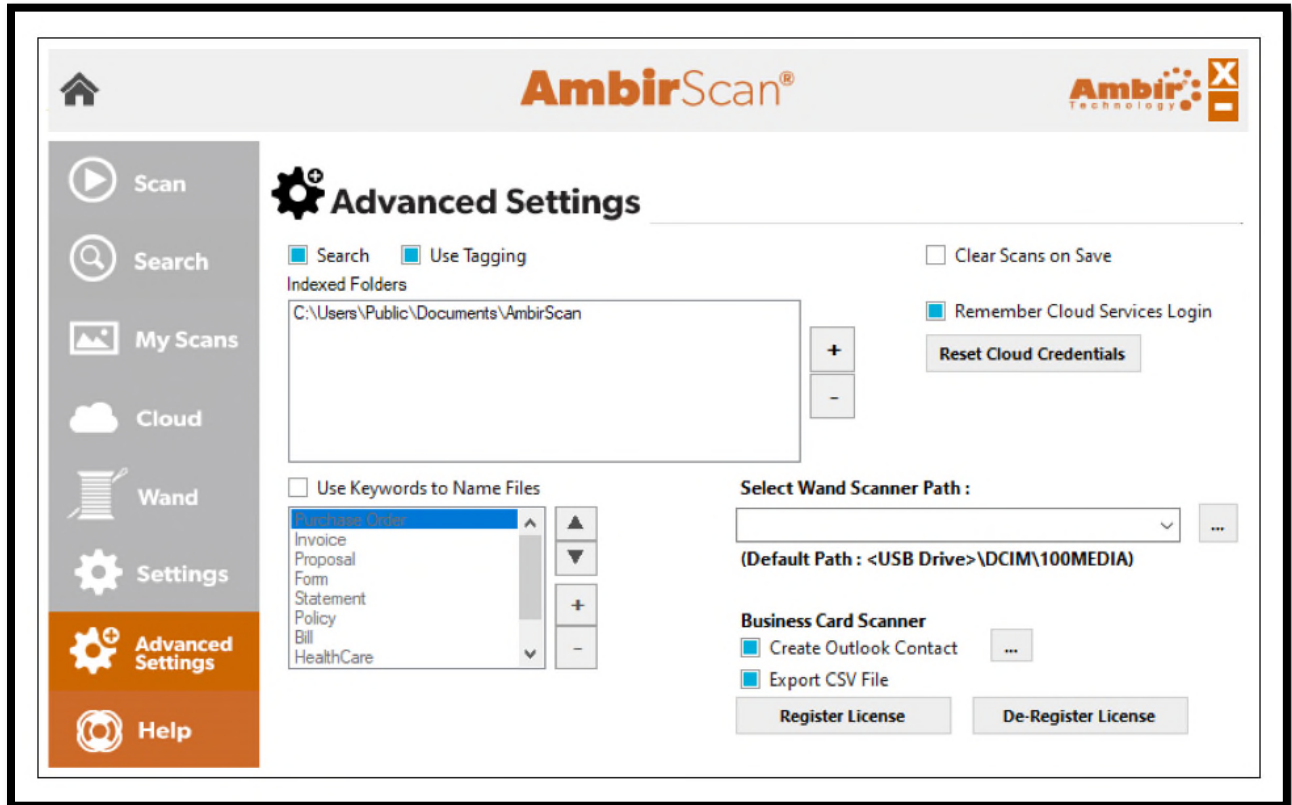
AmbirScan®

Ambir Technology

X

Scan

Search

My Scans

Cloud

Wand

Settings

Advanced Settings

Help

Advanced Settings

Search

Use Tagging

Indexed Folders

C:\Users\Public\Documents\AmbirScan

+

-

Clear Scans on Save

Remember Cloud Services Login

Reset Cloud Credentials

Use Keywords to Name Files

Purchase Order
Invoice
Proposal
Form
Statement
Policy
Bill
HealthCare

+

-

Select Wand Scanner Path :

...

(Default Path : <USB Drive>\DCIM\100MEDIA)

Business Card Scanner

Create Outlook Contact

...

Export CSV File

Register License

De-Register License